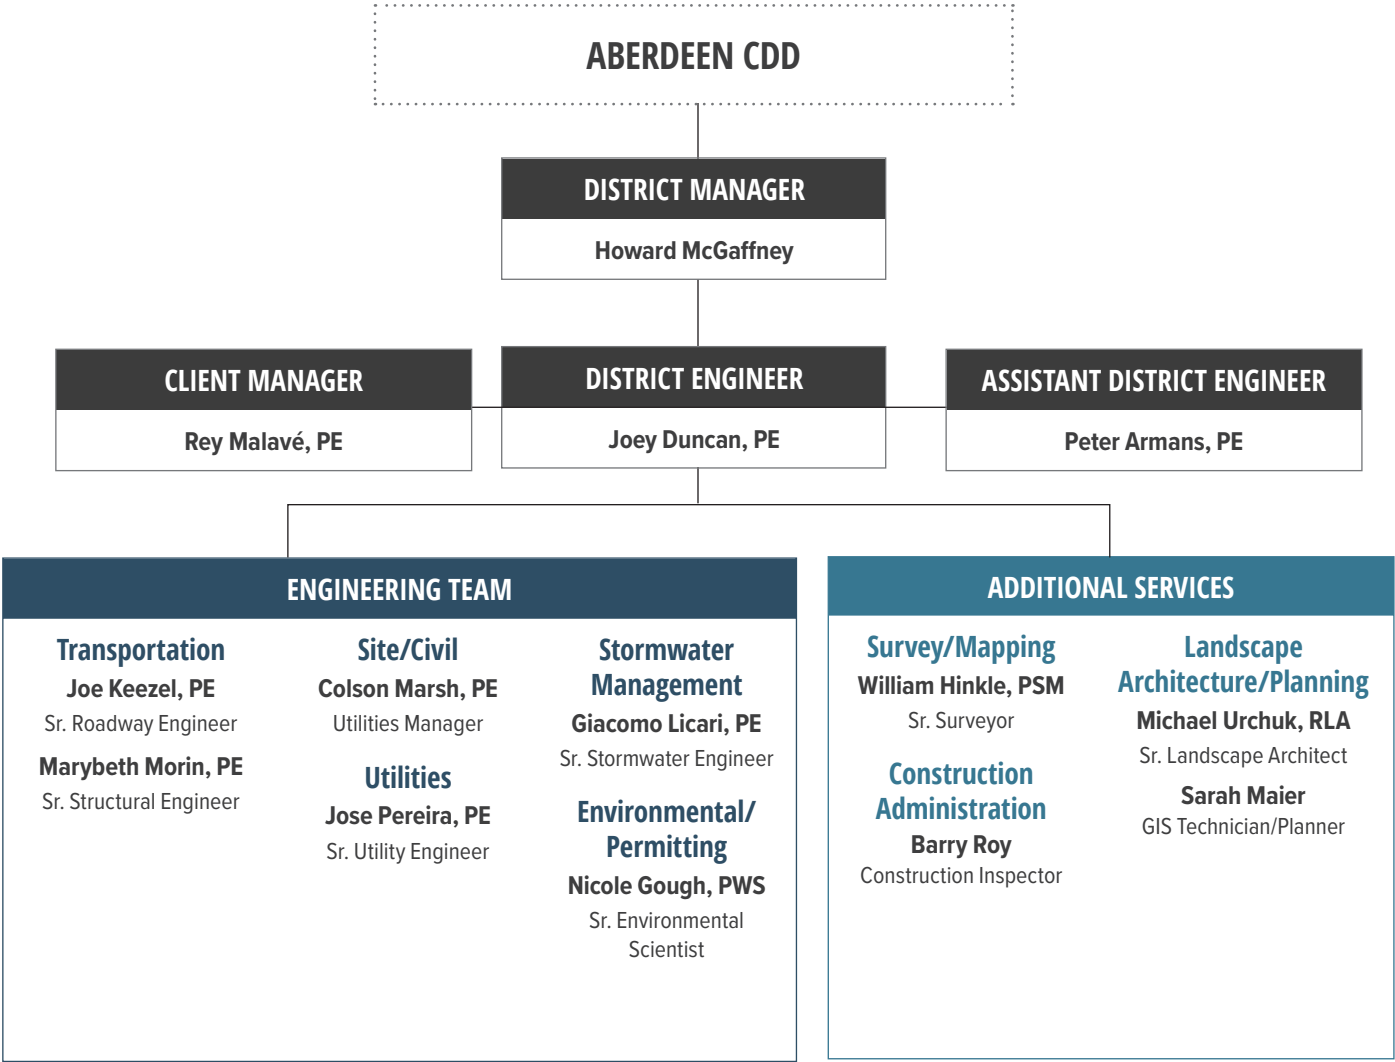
ABERDEEN CDD

DISTRICT MANAGER

Howard McGaffney

CLIENT MANAGER

Rey Malavé, PE

DISTRICT ENGINEER

Joey Duncan, PE

ASSISTANT DISTRICT ENGINEER

Peter Armans, PE

ENGINEERING TEAM

Transportation

Joe Keezel, PE

Sr. Roadway Engineer

Marybeth Morin, PE

Sr. Structural Engineer

Site/Civil

Colson Marsh, PE

Utilities Manager

Utilities

Jose Pereira, PE

Sr. Utility Engineer

Stormwater Management

Giacomo Licari, PE

Sr. Stormwater Engineer

Environmental/ Permitting

Nicole Gough, PWS

Sr. Environmental Scientist

ADDITIONAL SERVICES

Survey/Mapping

William Hinkle, PSM

Sr. Surveyor

Construction Administration

Barry Roy

Construction Inspector

Landscape Architecture/Planning

Michael Urchuk, RLA

Sr. Landscape Architect

Sarah Maier

GIS Technician/Planner